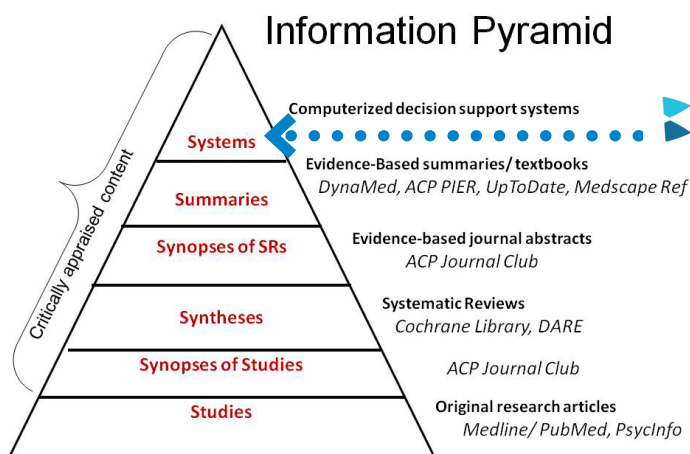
Information Pyramid

Critically appraised content

Systems
Summaries
Synopses of SRs
Syntheses
Synopses of Studies
Studies

Computerized decision support systems

Evidence-Based summaries/ textbooks
DynaMed, ACP PIER, UpToDate, Medscape Ref

Evidence-based journal abstracts
ACP Journal Club

Systematic Reviews
Cochrane Library, DARE

ACP Journal Club

Original research articles
Medline/ PubMed, PsycInfo